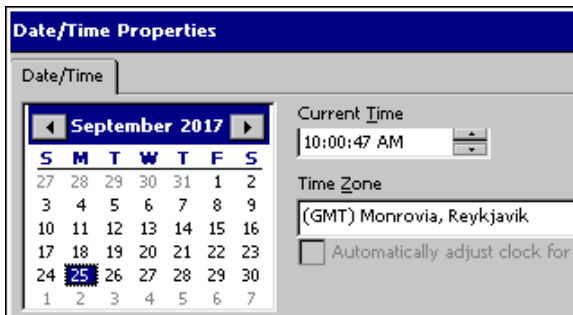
Date/Time Properties

Date/Time

September 2017

| S | M | T | W | T | F | S |
|---|---|---|---|---|---|---|
| 27 | 28 | 29 | 30 | 31 | 1 | 2 |
| 3 | 4 | 5 | 6 | 7 | 8 | 9 |
| 10 | 11 | 12 | 13 | 14 | 15 | 16 |
| 17 | 18 | 19 | 20 | 21 | 22 | 23 |
| 24 | 25 | 26 | 27 | 28 | 29 | 30 |
| 1 | 2 | 3 | 4 | 5 | 6 | 7 |

Current Time
10:00:47 AM

Time Zone
(GMT) Monrovia, Reykjavik

Automatically adjust clock for